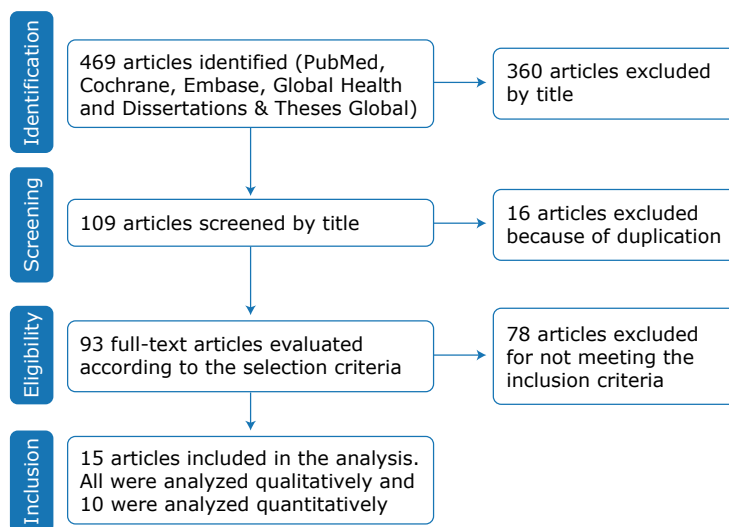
Identification

469 articles identified (PubMed, Cochrane, Embase, Global Health and Dissertations & Theses Global)

360 articles excluded by title

Screening

109 articles screened by title

16 articles excluded because of duplication

Eligibility

93 full-text articles evaluated according to the selection criteria

78 articles excluded for not meeting the inclusion criteria

Inclusion

15 articles included in the analysis. All were analyzed qualitatively and 10 were analyzed quantitatively